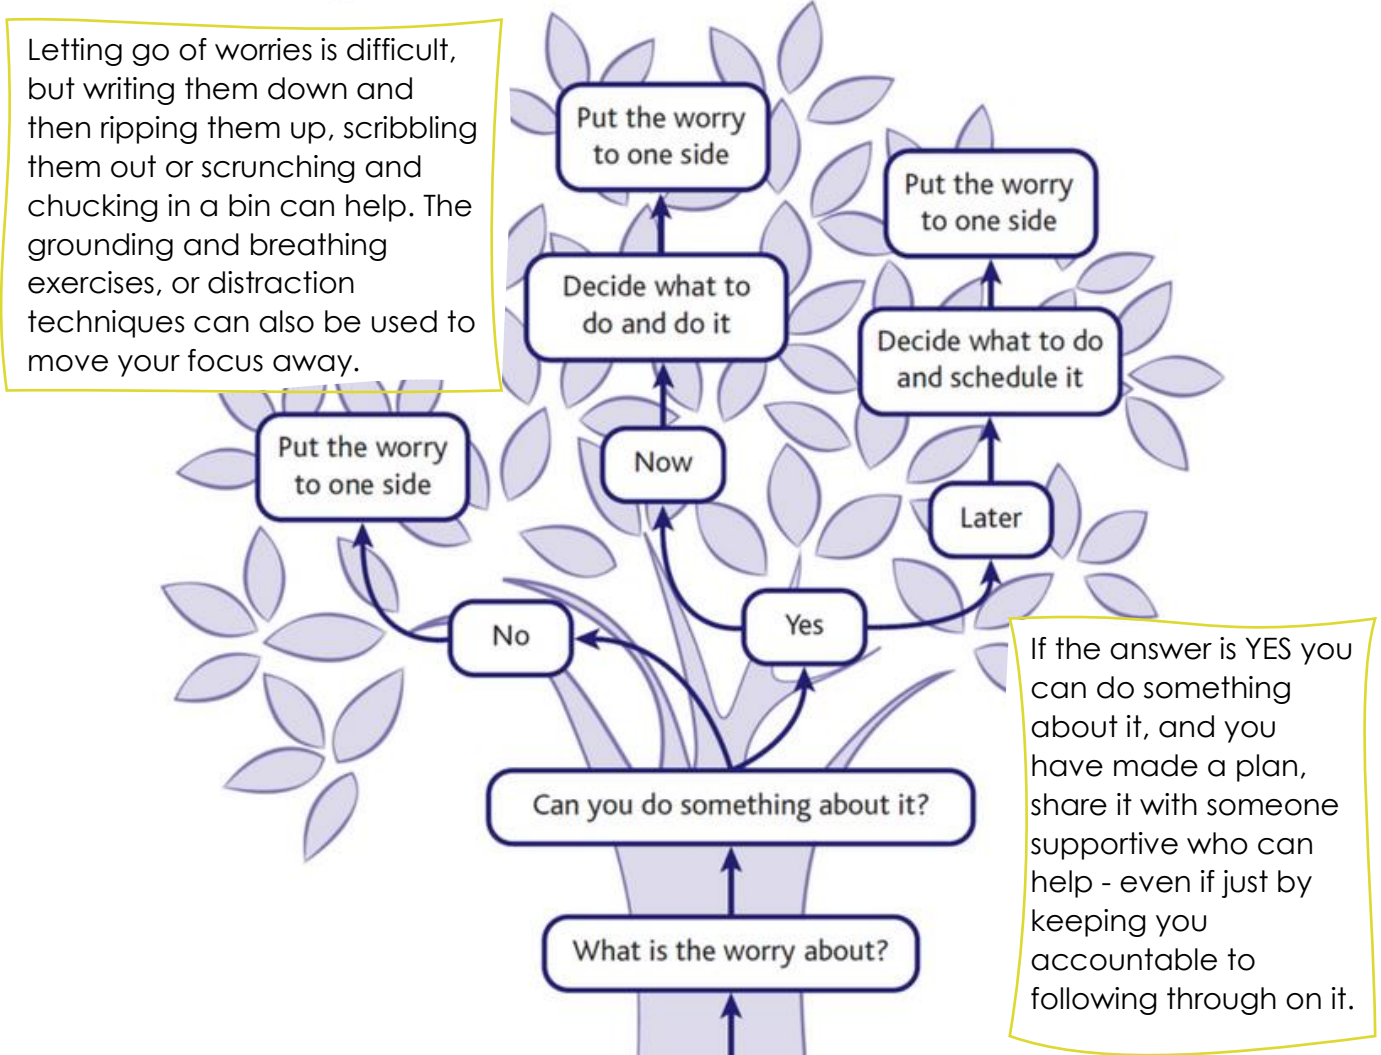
Letting go of worries is difficult, but writing them down and then ripping them up, scribbling them out or scrunching and chucking in a bin can help. The grounding and breathing exercises, or distraction techniques can also be used to move your focus away.

Put the worry to one side

Put the worry to one side

Decide what to do and do it

Decide what to do and schedule it

Put the worry to one side

Now

Later

No

Yes

Can you do something about it?

What is the worry about?

If the answer is YES you can do something about it, and you have made a plan, share it with someone supportive who can help - even if just by keeping you accountable to following through on it.